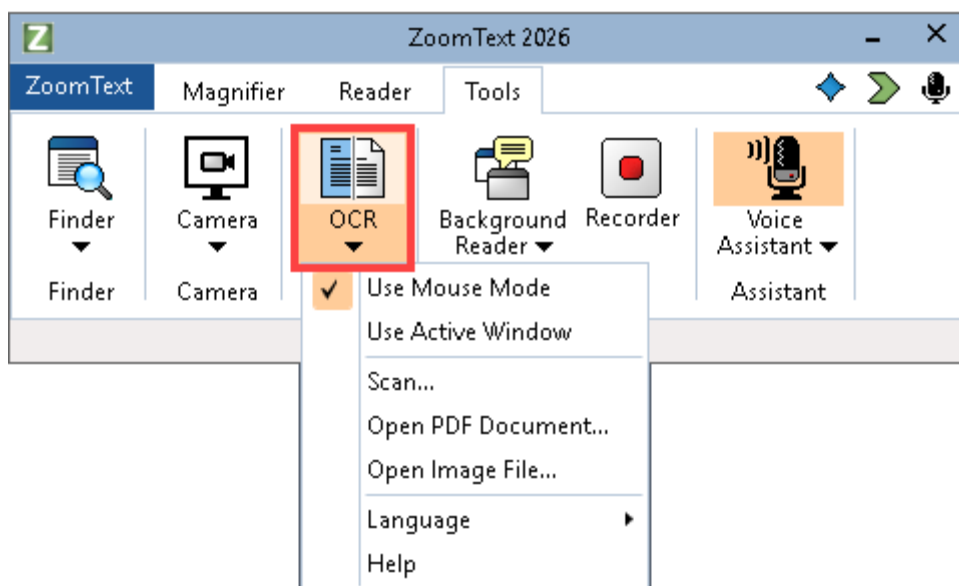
ZoomText 2026

ZoomText Magnifier Reader Tools

Finder
Finder

Camera
Camera

OCR

Background Reader

Recorder

Voice Assistant
Assistant

✓ Use Mouse Mode
Use Active Window
Scan...
Open PDF Document...
Open Image File...
Language
Help